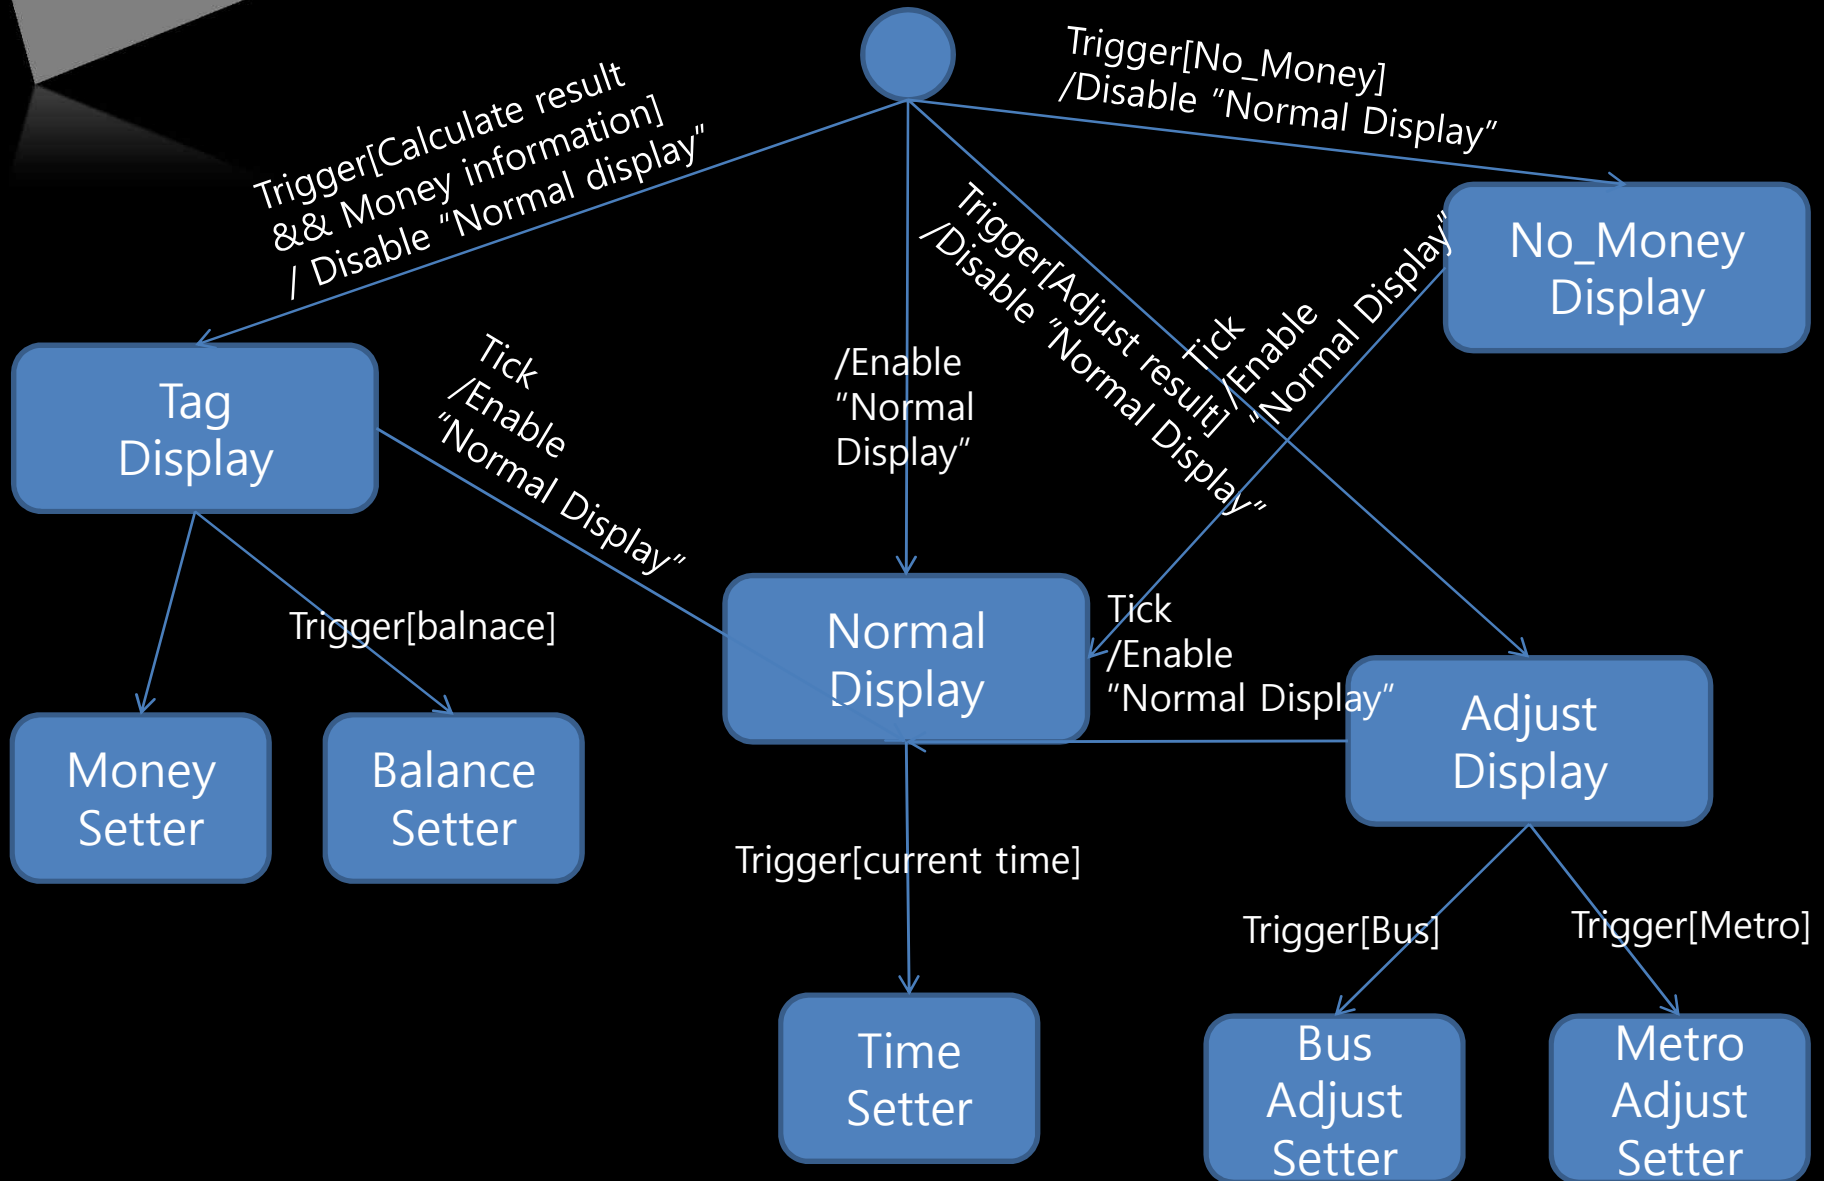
Trigger[Calculate result && Money information] / Disable "Normal display"

Trigger[No_Money] /Disable "Normal Display"

No_Money Display

Trigger[Adjust result] /Disable "Normal Display"

Tick /Enable "Normal Display"

/Enable "Normal Display"

Tag Display

Tick /Enable "Normal Display"

Normal Display

Tick /Enable "Normal Display"

Adjust Display

Trigger[balnace]

Money Setter

Balance Setter

Trigger[current time]

Trigger[Bus]

Trigger[Metro]

Time Setter

Bus Adjust Setter

Metro Adjust Setter